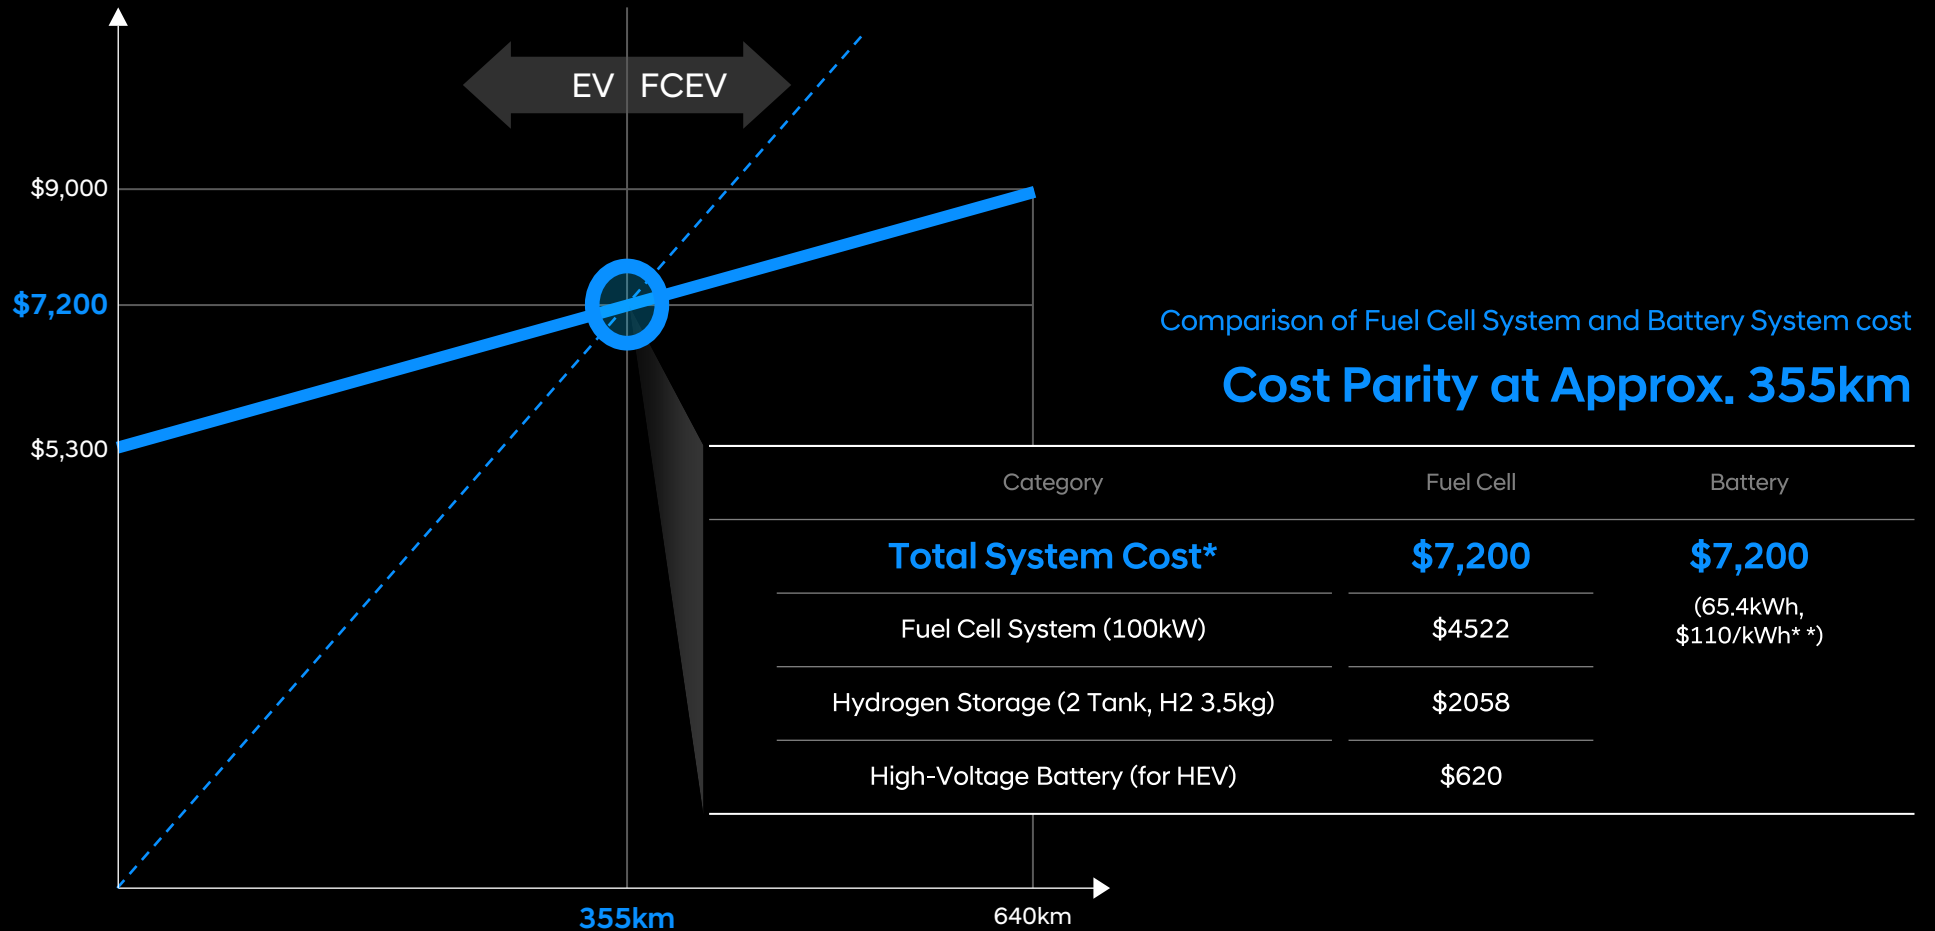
EV FCEV

$9,000

$7,200

$5,300

355km

640km

Comparison of Fuel Cell System and Battery System cost

Cost Parity at Approx. 355km

| Category | Fuel Cell | Battery |
|---|---|---|
| Total System Cost* | $7,200 | $7,200 (65.4kWh, $110/kWh* *) |
| Fuel Cell System (100kW) | $4522 | |
| Hydrogen Storage (2 Tank, H2 3.5kg) | $2058 | |
| High-Voltage Battery (for HEV) | $620 | |